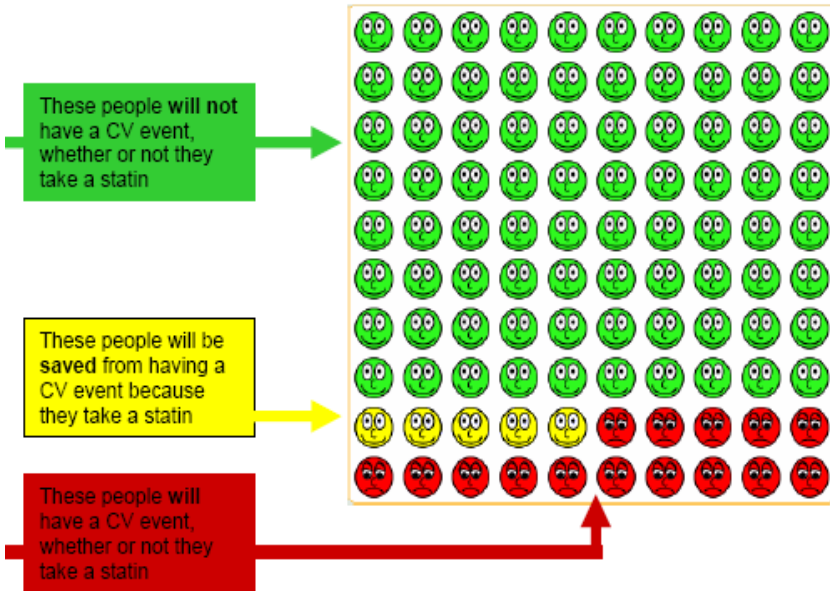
These people **will not** have a CV event, whether or not they take a statin

These people will be **saved** from having a CV event because they take a statin

These people will have a CV event, whether or not they take a statin